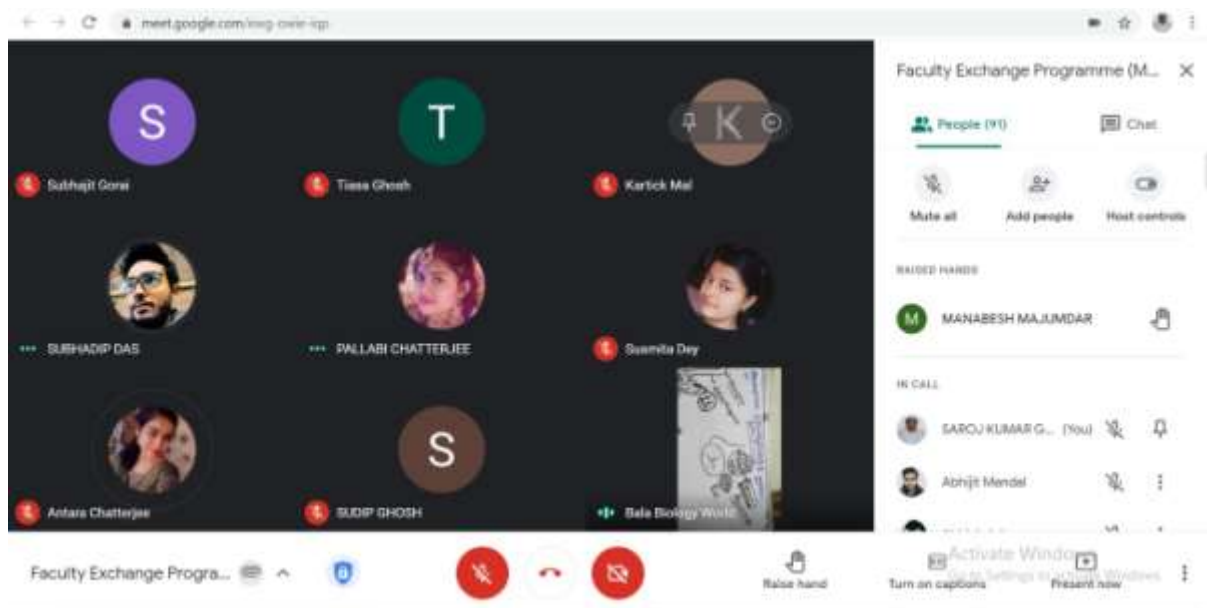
meet.google.com/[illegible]

S
Subhajit Gorai
T
Tiasa Ghosh
K
Kartick Mal
SUBHADIP DAS
PALLABI CHATTERJEE
Susmita Dey
Antara Chatterjee
S
SUDIP GHOSH
Bala Biology World

Faculty Exchange Programme (M...
People (91)
Chat
Mute all
Add people
Host controls
RAISED HANDS
M
MANABESH MAJUMDAR
IN CALL
SAROJ KUMAR G... (You)
Abhijit Mandal

Faculty Exchange Progra...
Raise hand
Turn on captions
Present now
Activate Windows
Go to Settings to activate Windows.